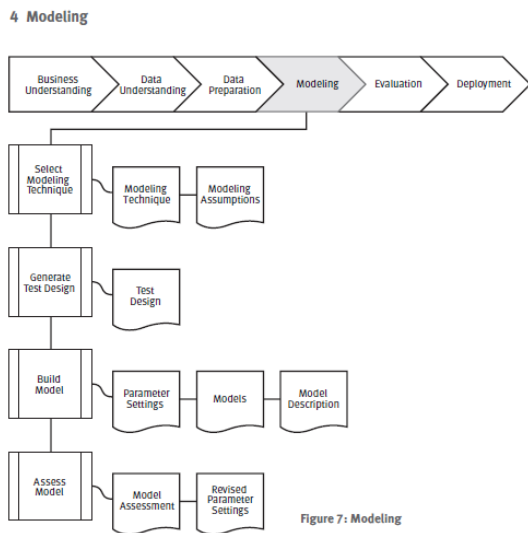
4 Modeling

Business Understanding

Data Understanding

Data Preparation

Modeling

Evaluation

Deployment

Select Modeling Technique

Modeling Technique

Modeling Assumptions

Generate Test Design

Test Design

Build Model

Parameter Settings

Models

Model Description

Assess Model

Model Assessment

Revised Parameter Settings

Figure 7: Modeling